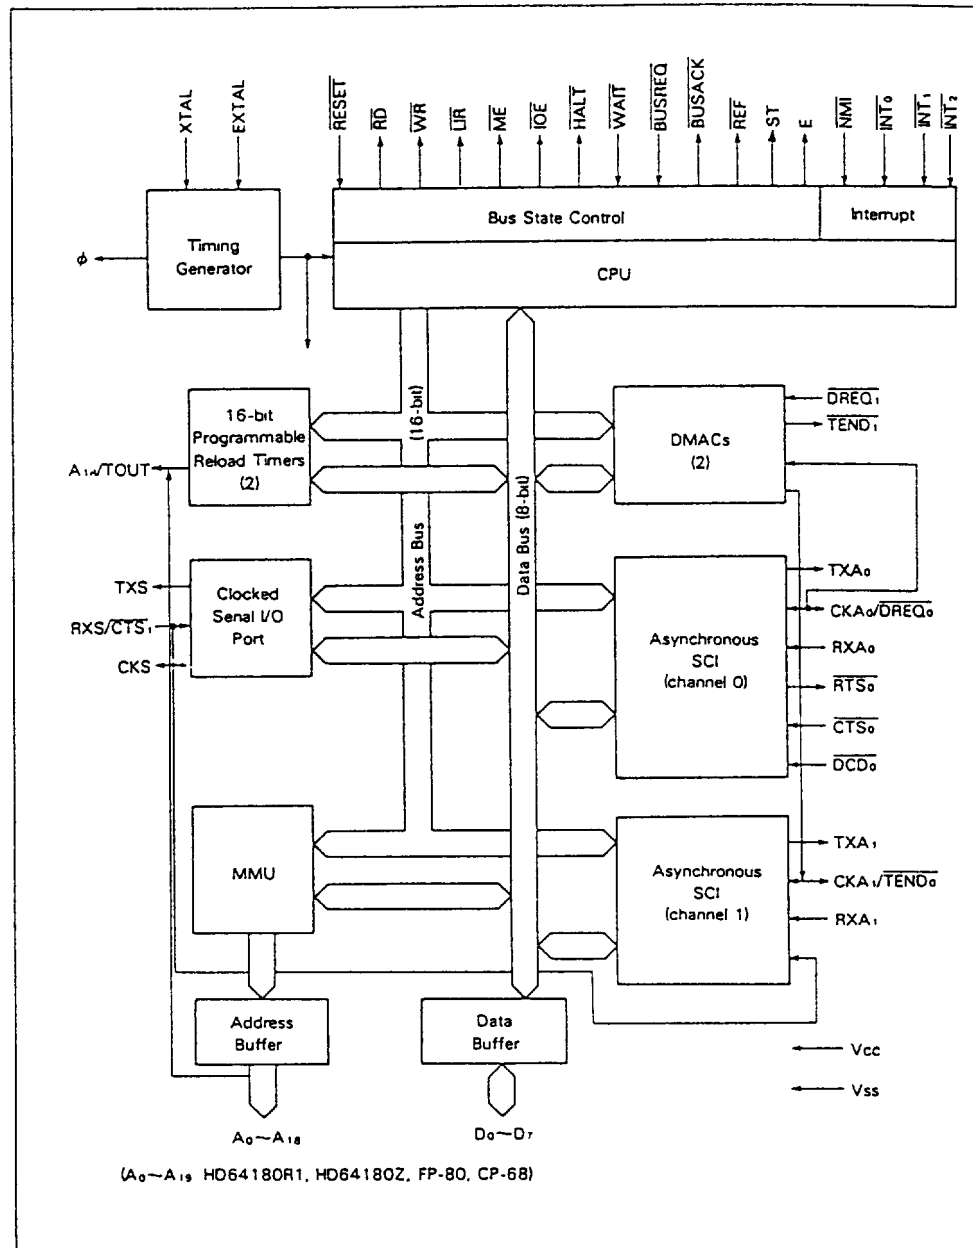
XTAL
EXTAL
$\overline{RESET}$
$\overline{RD}$
$\overline{WR}$
$\overline{LIR}$
$\overline{ME}$
$\overline{IOE}$
$\overline{HALT}$
$\overline{WAIT}$
$\overline{BUSREQ}$
$\overline{BUSACK}$
$\overline{REF}$
ST
E
$\overline{NMI}$
$\overline{INT_0}$
$\overline{INT_1}$
$\overline{INT_2}$

Timing Generator
Bus State Control
Interrupt
CPU
$\phi$

16-bit Programmable Reload Timers (2)
(16-bit)
Address Bus
Data Bus (8-bit)
DMACs (2)
$\overline{DREQ_1}$
$\overline{TEND_1}$
$A_{18}$/TOUT

TXS
RXS/$\overline{CTS_1}$
CKS
Clocked Serial I/O Port

Asynchronous SCI (channel 0)
$TXA_0$
$CKA_0/\overline{DREQ_0}$
$RXA_0$
$\overline{RTS_0}$
$\overline{CTS_0}$
$\overline{DCD_0}$

MMU
Asynchronous SCI (channel 1)
$TXA_1$
$CKA_1/\overline{TEND_0}$
$RXA_1$

Address Buffer
Data Buffer
Vcc
Vss
$A_0$~$A_{18}$
$D_0$~$D_7$

($A_0$~$A_{19}$ HD64180R1, HD64180Z, FP-80, CP-68)